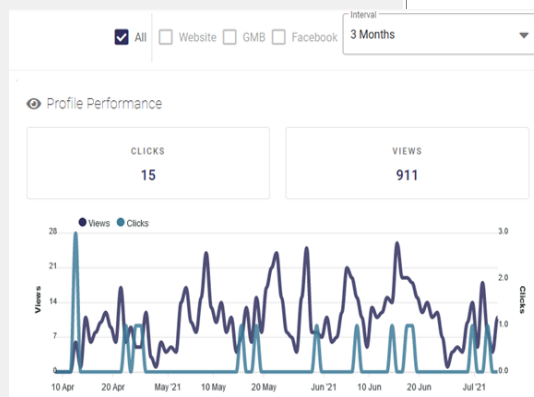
All Website GMB Facebook

Interval
3 Months

Profile Performance

CLICKS
15

VIEWS
911

Views Clicks

28
21
14
7
0

Views

3.0
2.0
1.0
0.0

Clicks

10 Apr 20 Apr May '21 10 May 20 May Jun '21 10 Jun 20 Jun Jul '21